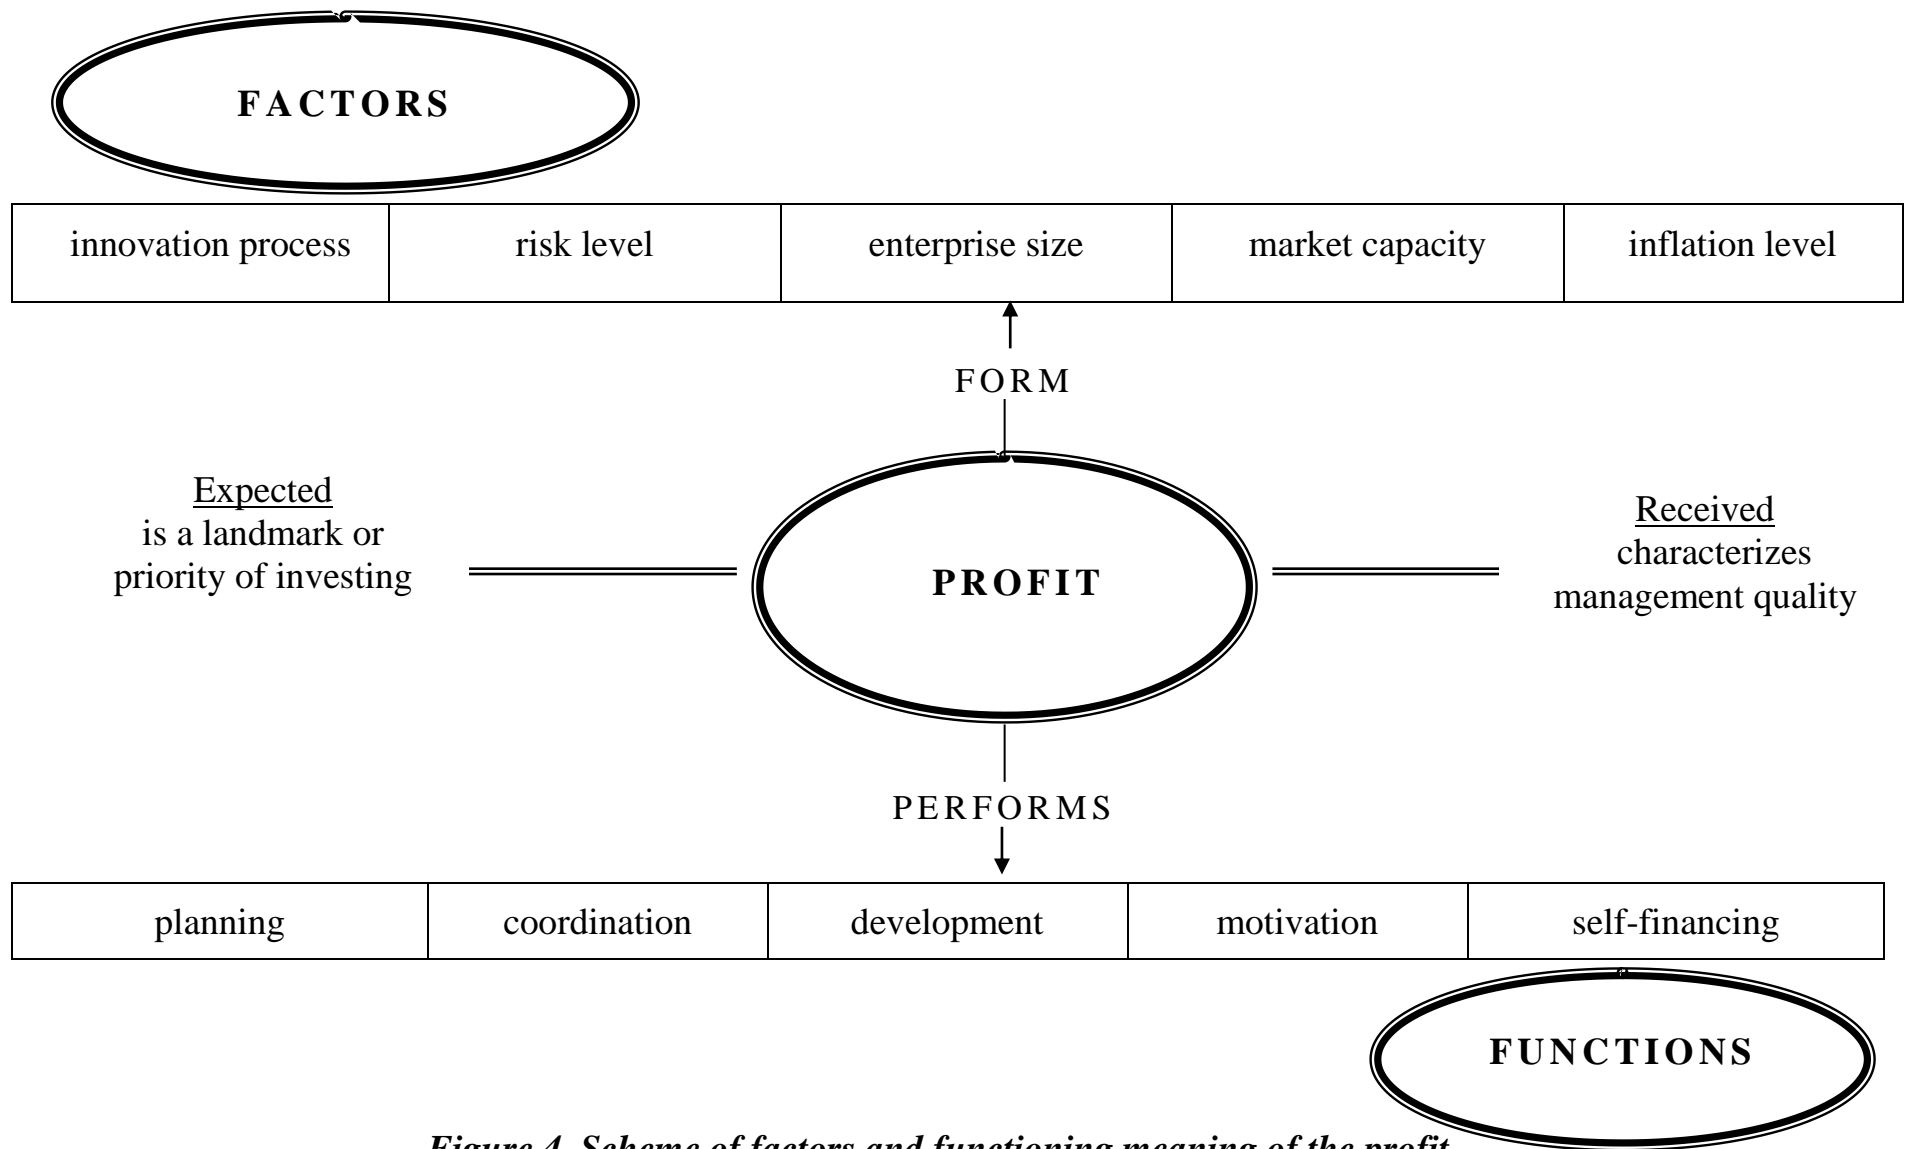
FACTORS

| innovation process | risk level | enterprise size | market capacity | inflation level |
|---|---|---|---|---|

FORM

Expected
is a landmark or priority of investing

PROFIT

Received
characterizes management quality

PERFORMS

| planning | coordination | development | motivation | self-financing |
|---|---|---|---|---|

FUNCTIONS

Figure 4. Scheme of factors and functioning meaning of the profit